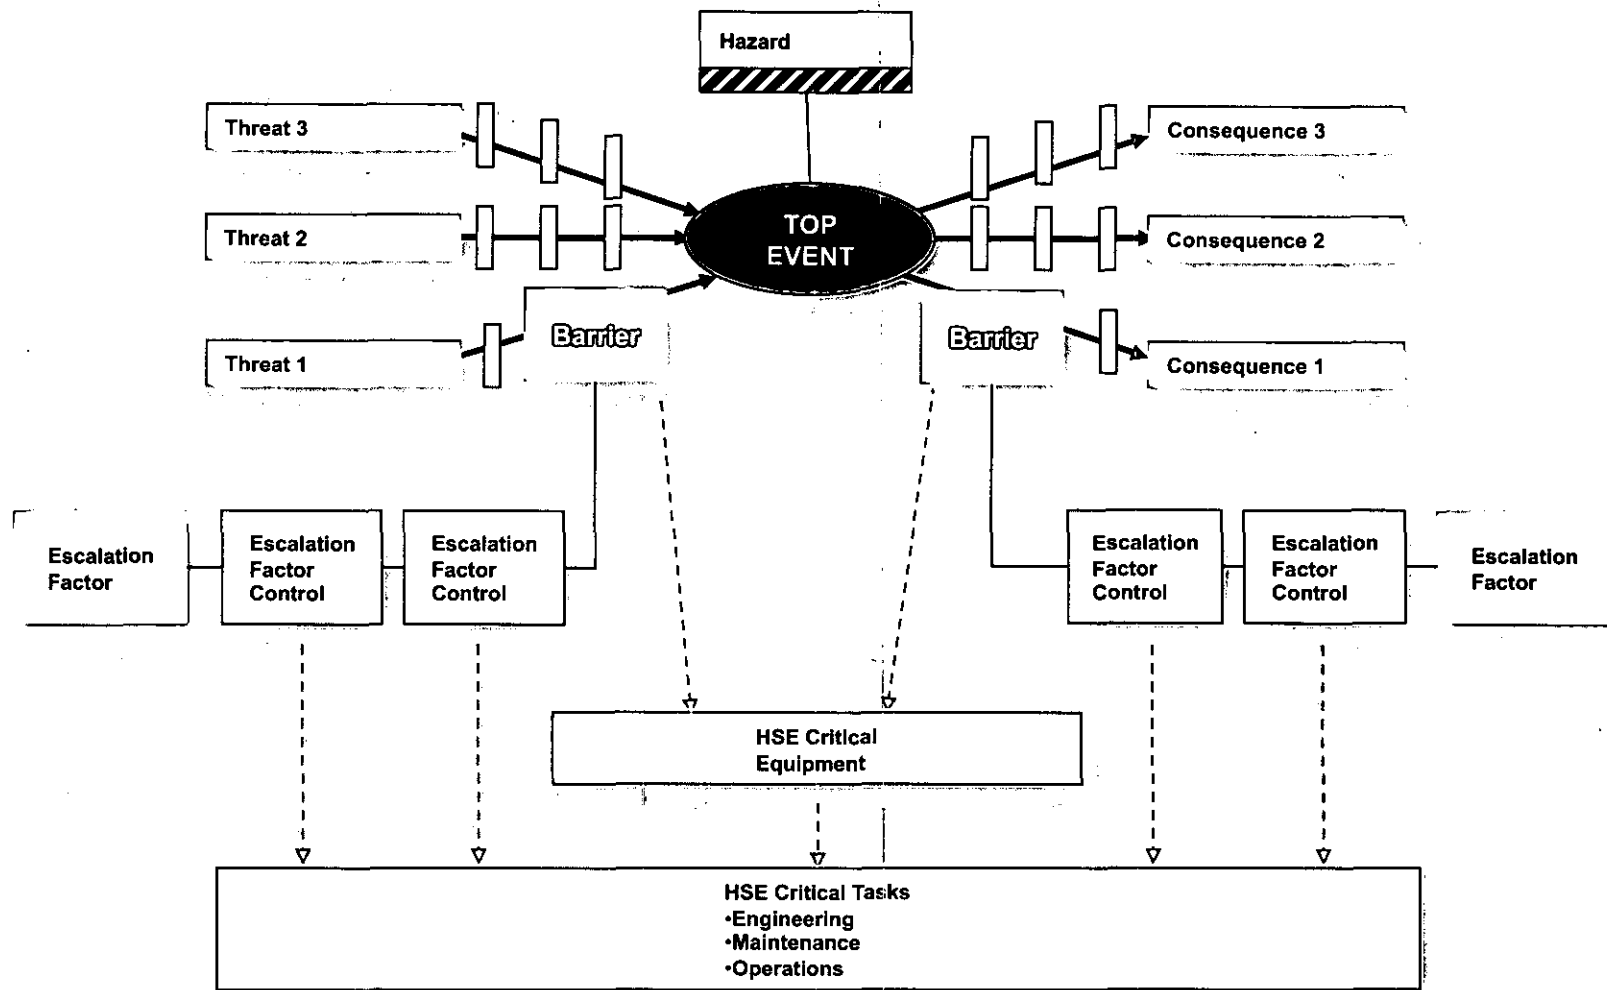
Hazard

Threat 3

Threat 2

Threat 1

TOP EVENT

Consequence 3

Consequence 2

Consequence 1

Barrier

Barrier

Escalation Factor

Escalation Factor Control

Escalation Factor Control

Escalation Factor Control

Escalation Factor Control

Escalation Factor

HSE Critical Equipment

HSE Critical Tasks
•Engineering
•Maintenance
•Operations